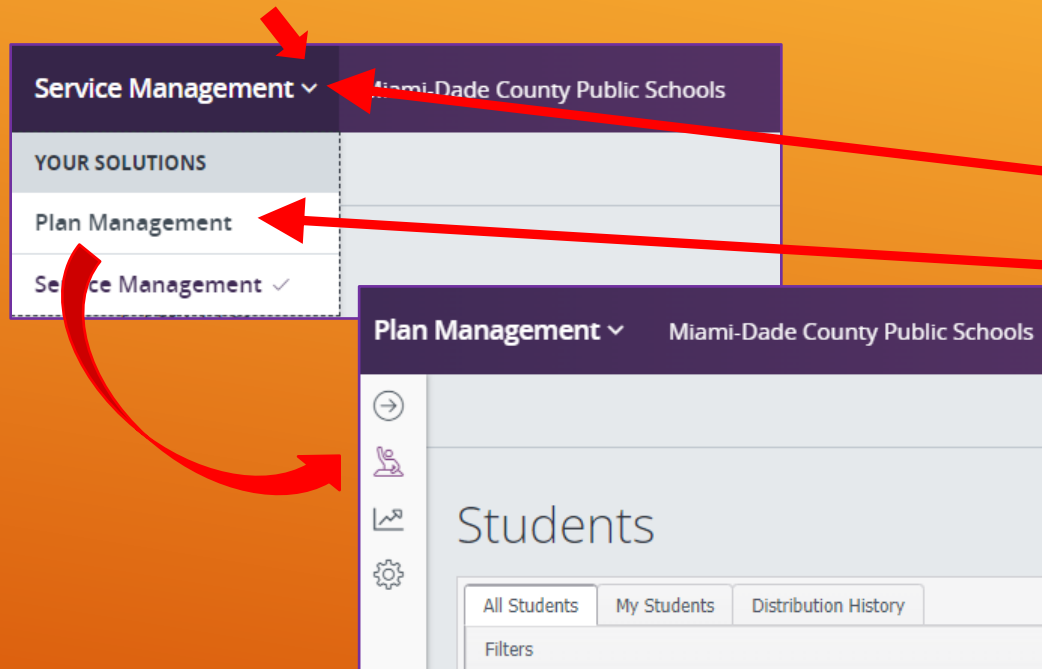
Service Management
Miami-Dade County Public Schools
YOUR SOLUTIONS
Plan Management
Service Management ✓

Plan Management
Miami-Dade County Public Schools
Students
All Students
My Students
Distribution History
Filters